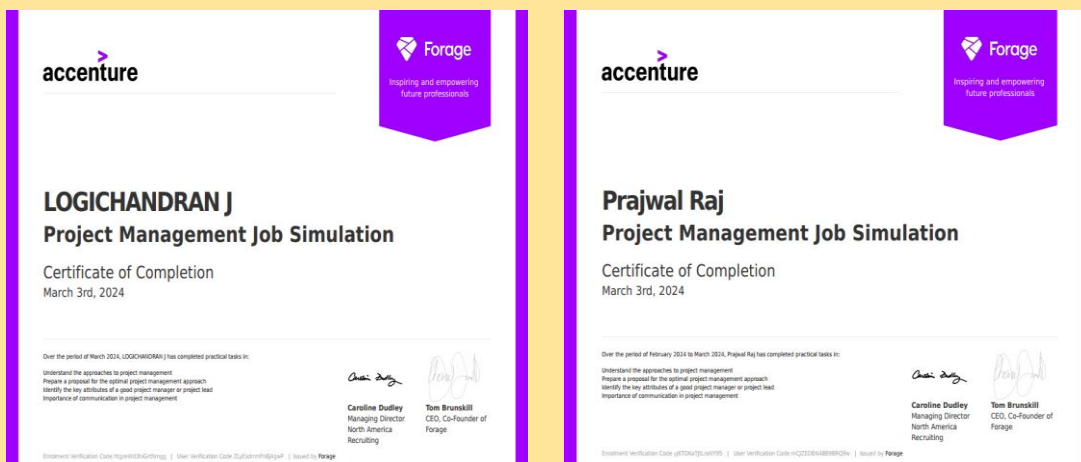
accenture

Forage
Inspiring and empowering future professionals

LOGICHANDRAN J
Project Management Job Simulation

Certificate of Completion
March 3rd, 2024

Over the period of March 2024, LOGICHANDRAN J has completed practical tasks in:

Understand the approaches to project management
Prepare a proposal for the optimal project management approach
Identify the key attributes of a good project manager or project lead
Importance of communication in project management

Caroline Dudley
Managing Director
North America
Recruiting

Tom Brunskill
CEO, Co-Founder of Forage

Enrolment Verification Code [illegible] | User Verification Code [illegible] | Issued by Forage

accenture

Forage
Inspiring and empowering future professionals

Prajwal Raj
Project Management Job Simulation

Certificate of Completion
March 3rd, 2024

Over the period of February 2024 to March 2024, Prajwal Raj has completed practical tasks in:

Understand the approaches to project management
Prepare a proposal for the optimal project management approach
Identify the key attributes of a good project manager or project lead
Importance of communication in project management

Caroline Dudley
Managing Director
North America
Recruiting

Tom Brunskill
CEO, Co-Founder of Forage

Enrolment Verification Code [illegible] | User Verification Code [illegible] | Issued by Forage